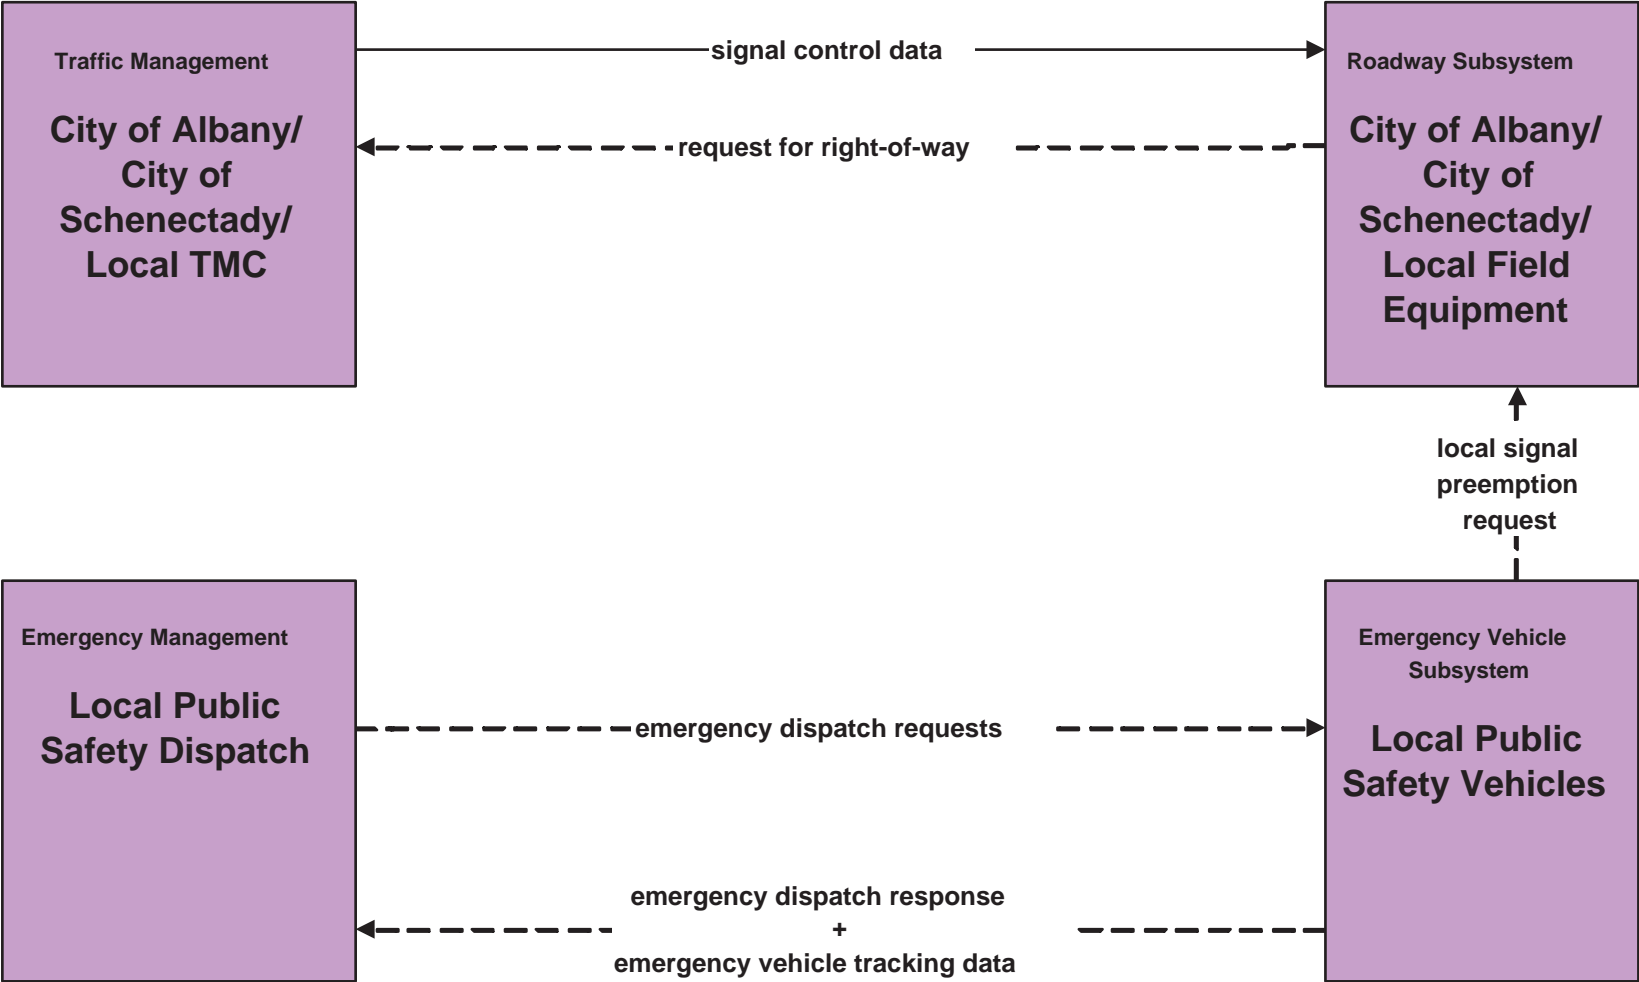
Traffic Management

City of Albany/ City of Schenectady/ Local TMC

signal control data

request for right-of-way

Roadway Subsystem

City of Albany/ City of Schenectady/ Local Field Equipment

local signal preemption request

Emergency Management

Local Public Safety Dispatch

emergency dispatch requests

emergency dispatch response + emergency vehicle tracking data

Emergency Vehicle Subsystem

Local Public Safety Vehicles